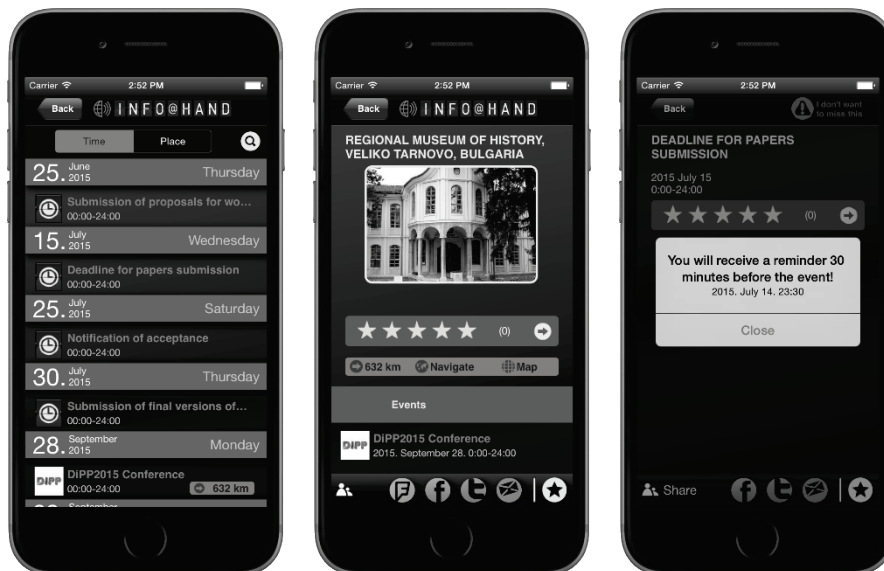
Carrier 2:52 PM
Back INFO@HAND
Time Place
25. June 2015 Thursday
Submission of proposals for wo...
00:00-24:00
15. July 2015 Wednesday
Deadline for papers submission
00:00-24:00
25. July 2015 Saturday
Notification of acceptance
00:00-24:00
30. July 2015 Thursday
Submission of final versions of...
00:00-24:00
28. September 2015 Monday
DiPP DiPP2015 Conference
00:00-24:00 632 km
September

Carrier 2:52 PM
Back INFO@HAND
REGIONAL MUSEUM OF HISTORY, VELIKO TARNOVO, BULGARIA
★★★★★ (0)
632 km Navigate Map
Events
DiPP DiPP2015 Conference
2015. September 28. 0:00-24:00

Carrier 2:52 PM
Back I don't want to miss this
DEADLINE FOR PAPERS SUBMISSION
2015 July 15
0:00-24:00
★★★★★ (0)
You will receive a reminder 30 minutes before the event!
2015. July 14. 23:30
Close
Share